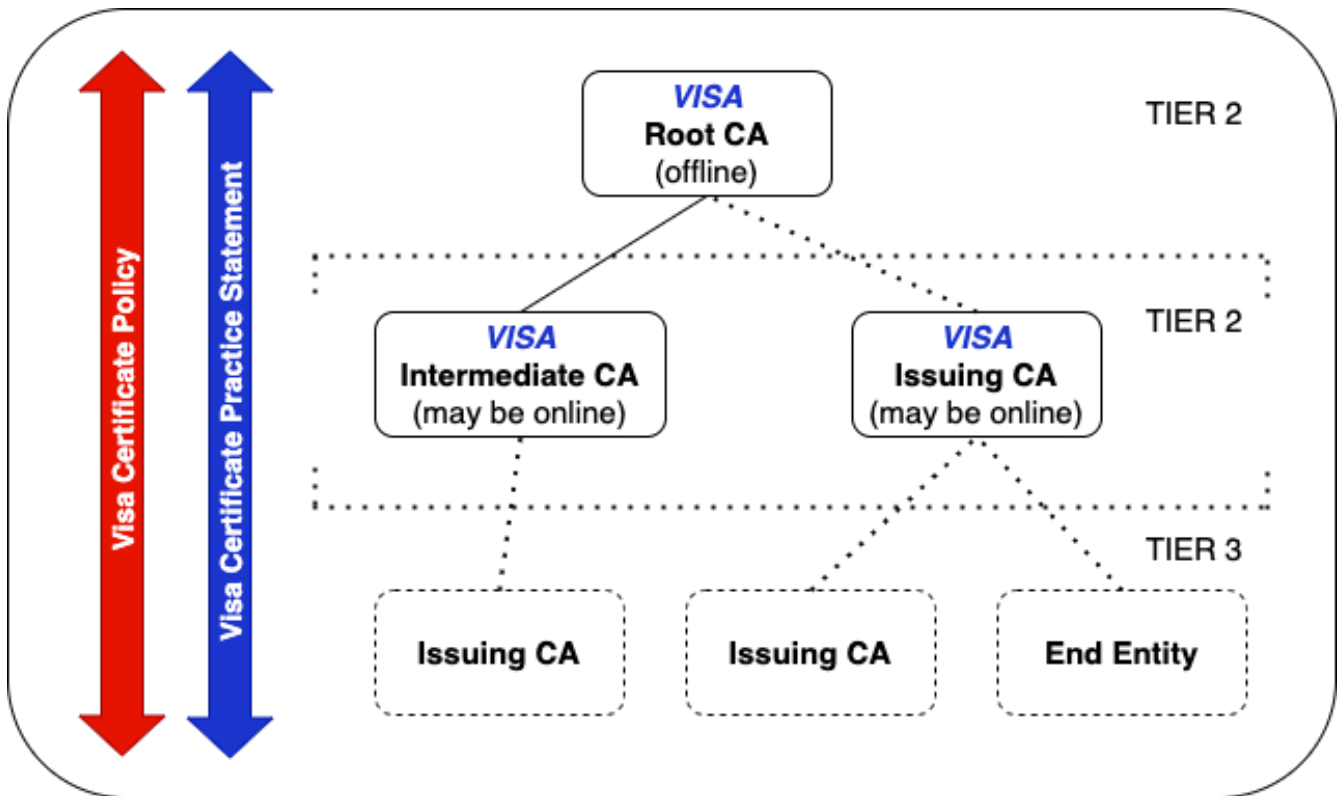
Visa Certificate Policy

Visa Certificate Practice Statement

VISA
Root CA
(offline)

TIER 2

TIER 2

VISA
Intermediate CA
(may be online)

VISA
Issuing CA
(may be online)

TIER 3

Issuing CA

Issuing CA

End Entity